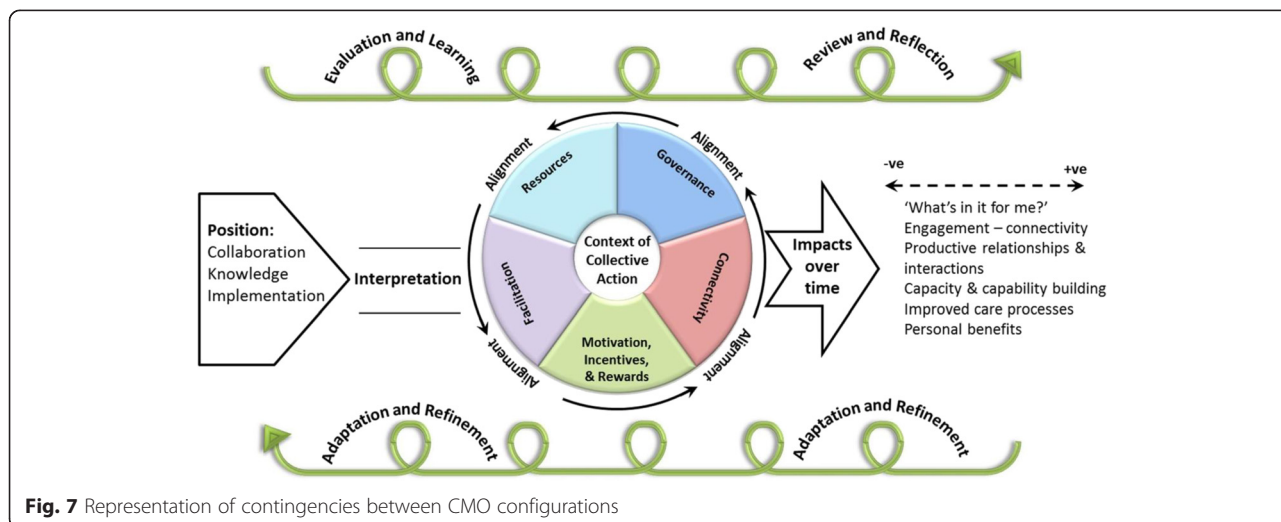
Evaluation and Learning

Review and Reflection

Alignment

Resources

Governance

Alignment

-ve

+ve

Position:
Collaboration
Knowledge
Implementation

Interpretation

Facilitation

Context of Collective Action

Connectivity

Impacts over time

'What's in it for me?'
Engagement – connectivity
Productive relationships & interactions
Capacity & capability building
Improved care processes
Personal benefits

Alignment

Motivation, Incentives, & Rewards

Alignment

Adaptation and Refinement

Adaptation and Refinement

**Fig. 7** Representation of contingencies between CMO configurations